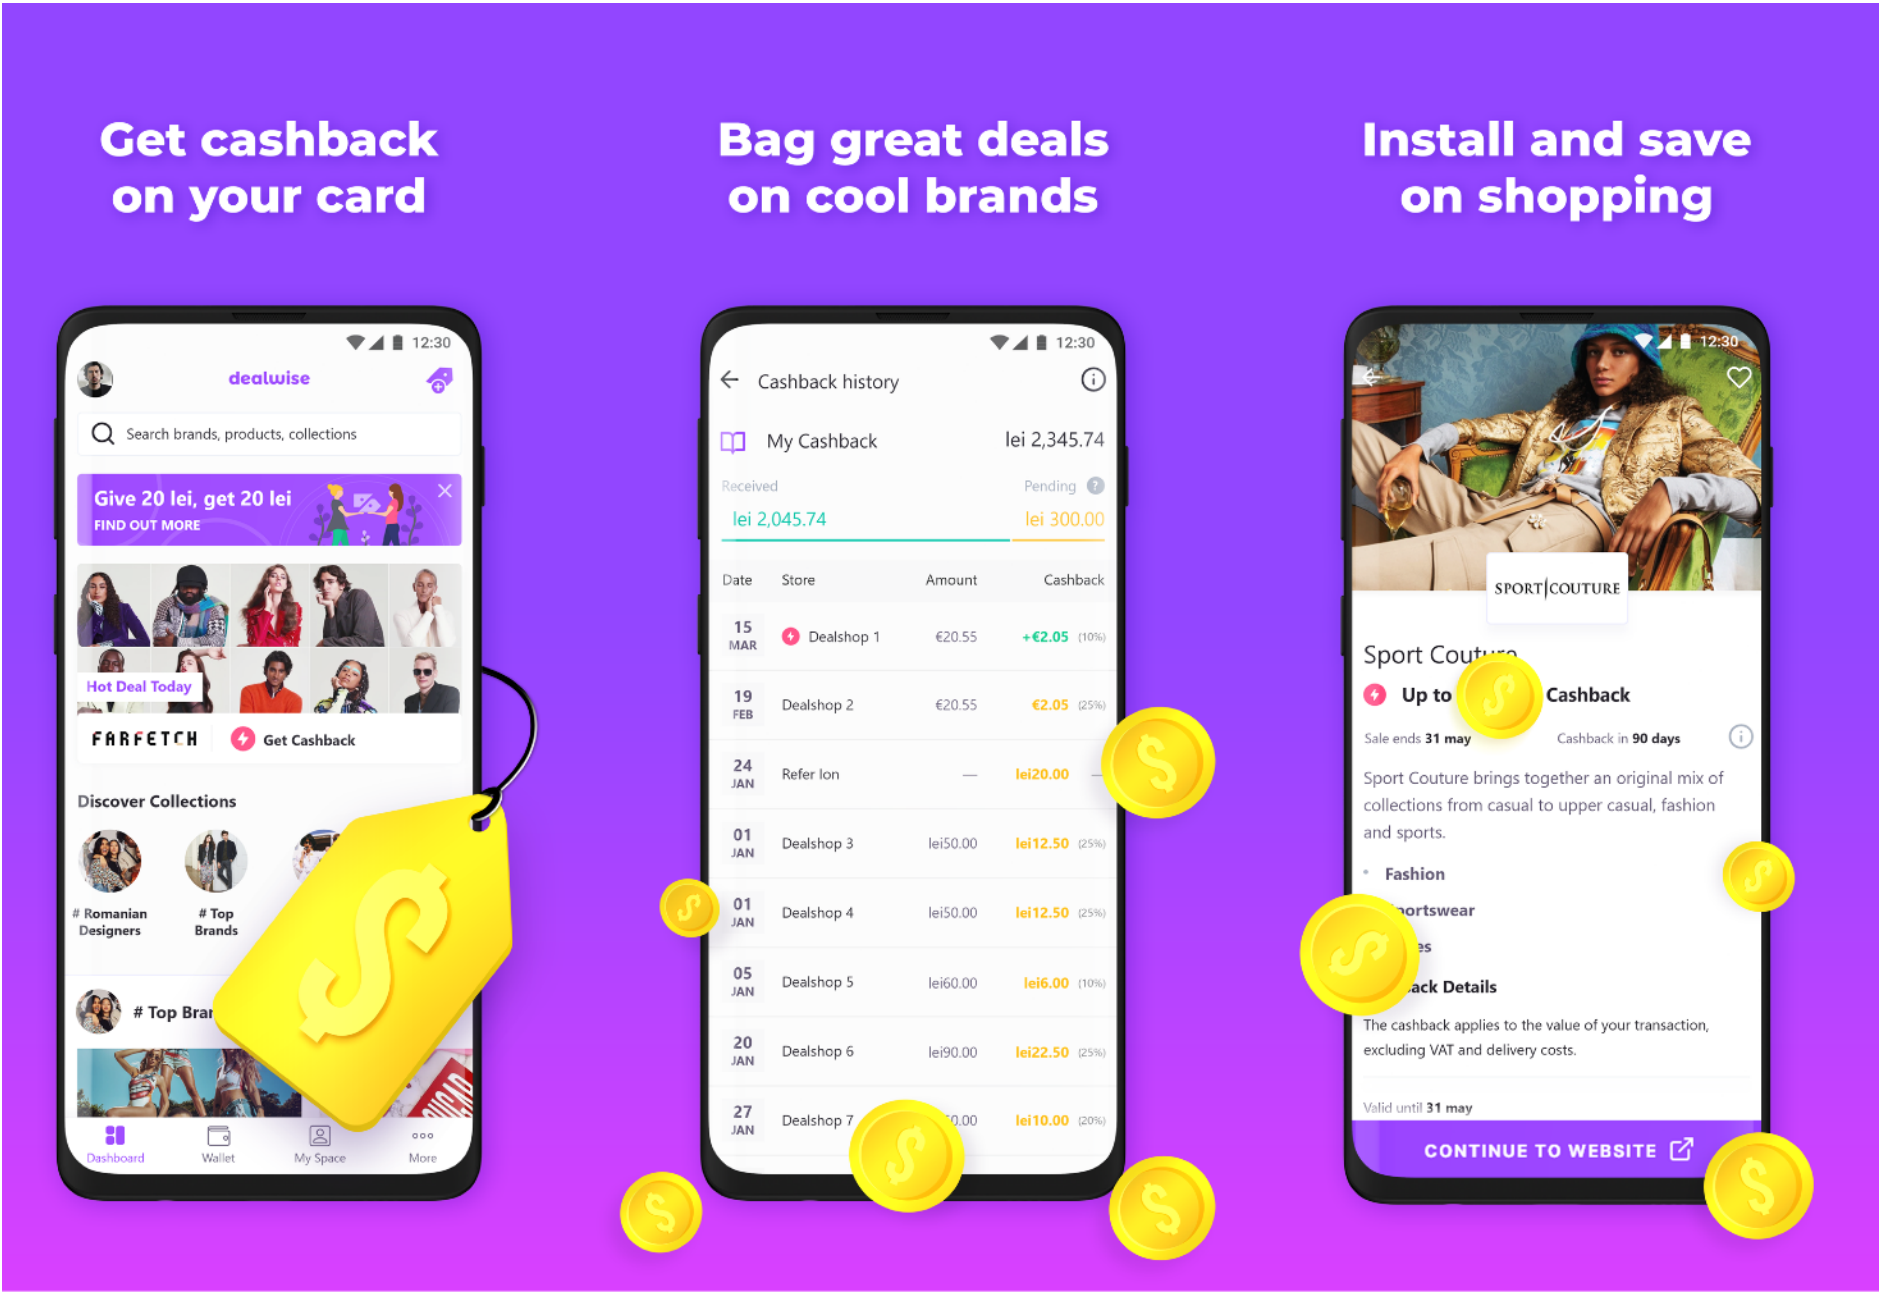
Get cashback on your card

12:30

dealwise

Search brands, products, collections

Give 20 lei, get 20 lei
FIND OUT MORE

Hot Deal Today

FARFETCH

Get Cashback

Discover Collections

# Romanian Designers

# Top Brands

# Top Brar

Dashboard Wallet My Space More

Bag great deals on cool brands

12:30

Cashback history

My Cashback lei 2,345.74

Received Pending

lei 2,045.74 lei 300.00

| Date | Store | Amount | Cashback |
|---|---|---|---|
| 15 MAR | Dealshop 1 | €20.55 | +€2.05 (10%) |
| 19 FEB | Dealshop 2 | €20.55 | €2.05 (25%) |
| 24 JAN | Refer Ion | — | lei20.00 — |
| 01 JAN | Dealshop 3 | lei50.00 | lei12.50 (25%) |
| 01 JAN | Dealshop 4 | lei50.00 | lei12.50 (25%) |
| 05 JAN | Dealshop 5 | lei60.00 | lei6.00 (10%) |
| 20 JAN | Dealshop 6 | lei90.00 | lei22.50 (25%) |
| 27 JAN | Dealshop 7 | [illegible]0.00 | lei10.00 (20%) |

Install and save on shopping

12:30

SPORT|COUTURE

Sport Coutu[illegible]

Up to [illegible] Cashback

Sale ends 31 may Cashback in 90 days

Sport Couture brings together an original mix of collections from casual to upper casual, fashion and sports.

Fashion

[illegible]ortswear

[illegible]es

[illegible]ack Details

The cashback applies to the value of your transaction, excluding VAT and delivery costs.

Valid until 31 may

CONTINUE TO WEBSITE